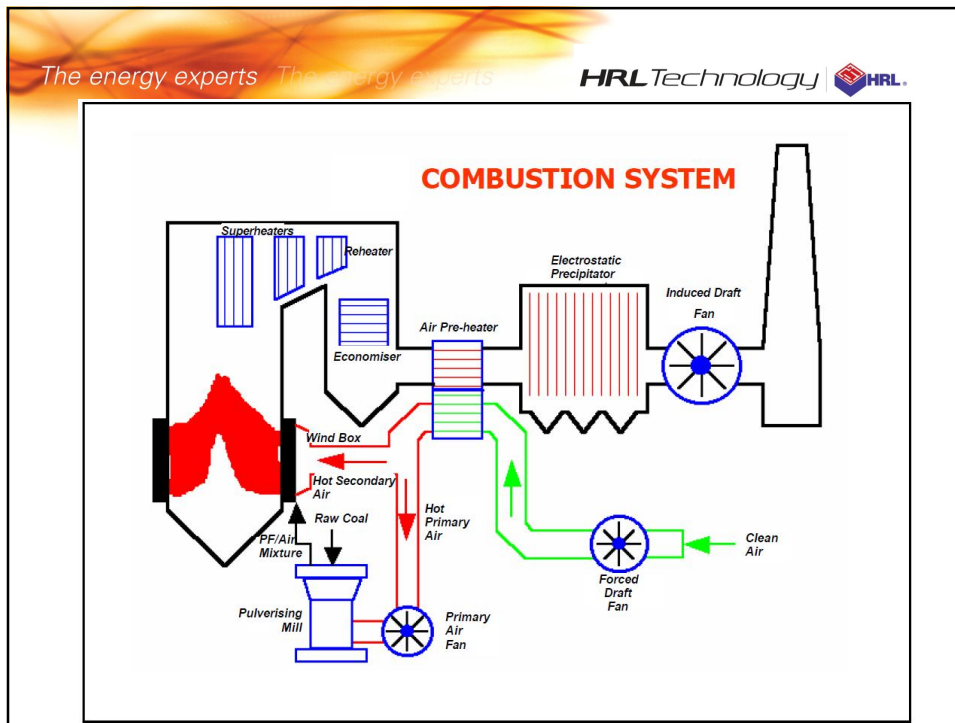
The energy experts The energy experts

HRL Technology HRL.

COMBUSTION SYSTEM

Superheaters

Reheater

Electrostatic Precipitator

Induced Draft Fan

Air Pre-heater

Economiser

Wind Box

Hot Secondary Air

Hot Primary Air

Raw Coal

PF/Air Mixture

Clean Air

Forced Draft Fan

Pulverising Mill

Primary Air Fan